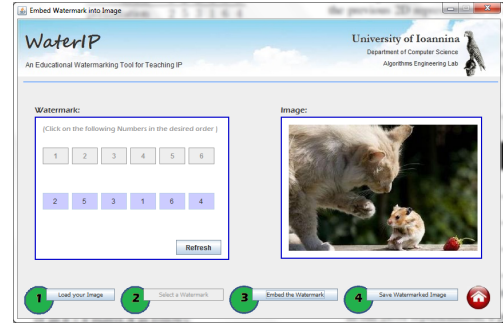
Embed Watermark into Image

WaterIP

An Educational Watermarking Tool for Teaching IP

University of Ioannina
Department of Computer Science
Algorithms Engineering Lab

Watermark:

(Click on the following Numbers in the desired order)

| 1 | 2 | 3 | 4 | 5 | 6 |
|---|---|---|---|---|---|
| 2 | 5 | 3 | 1 | 6 | 4 |

Refresh

Image:

1 Load your Image
2 Select a Watermark
3 Embed the Watermark
4 Save Watermarked Image